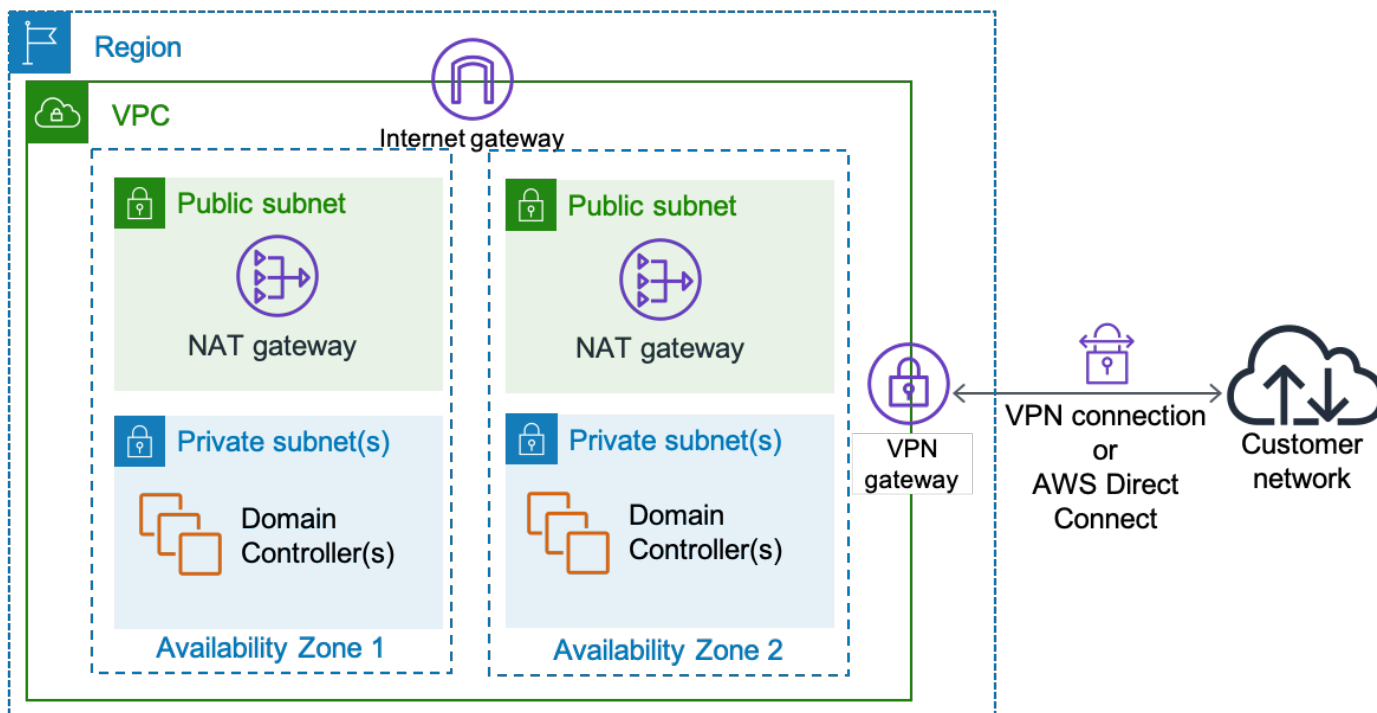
Region

VPC

Internet gateway

Public subnet

NAT gateway

Private subnet(s)

Domain Controller(s)

Availability Zone 1

Public subnet

NAT gateway

Private subnet(s)

Domain Controller(s)

Availability Zone 2

VPN gateway

VPN connection or AWS Direct Connect

Customer network